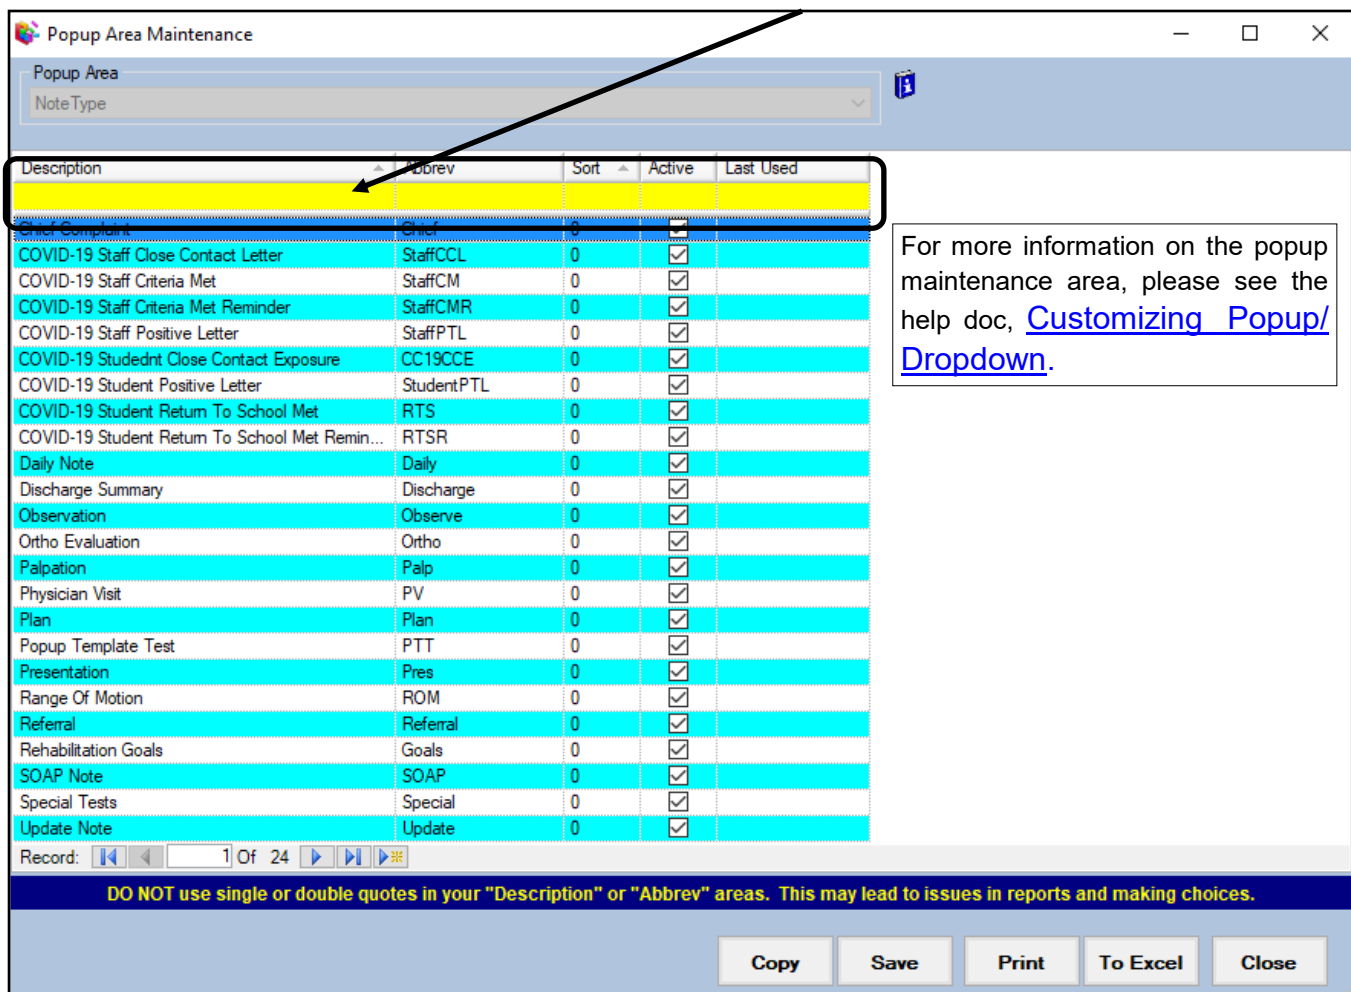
Popup Area Maintenance

Popup Area

NoteType

| Description | Abbrev | Sort | Active | Last Used |
|---|---|---|---|---|
| | | | | |
| Chief Complaint | Chief | 0 | | |
| COVID-19 Staff Close Contact Letter | StaffCCL | 0 | | |
| COVID-19 Staff Criteria Met | StaffCM | 0 | | |
| COVID-19 Staff Criteria Met Reminder | StaffCMR | 0 | | |
| COVID-19 Staff Positive Letter | StaffPTL | 0 | | |
| COVID-19 Studednt Close Contact Exposure | CC19CCE | 0 | | |
| COVID-19 Student Positive Letter | StudentPTL | 0 | | |
| COVID-19 Student Return To School Met | RTS | 0 | | |
| COVID-19 Student Return To School Met Remin... | RTSR | 0 | | |
| Daily Note | Daily | 0 | | |
| Discharge Summary | Discharge | 0 | | |
| Observation | Observe | 0 | | |
| Ortho Evaluation | Ortho | 0 | | |
| Palpation | Palp | 0 | | |
| Physician Visit | PV | 0 | | |
| Plan | Plan | 0 | | |
| Popup Template Test | PTT | 0 | | |
| Presentation | Pres | 0 | | |
| Range Of Motion | ROM | 0 | | |
| Referral | Referral | 0 | | |
| Rehabilitation Goals | Goals | 0 | | |
| SOAP Note | SOAP | 0 | | |
| Special Tests | Special | 0 | | |
| Update Note | Update | 0 | | |

Record: 1 Of 24

For more information on the popup maintenance area, please see the help doc, Customizing Popup/ Dropdown.

DO NOT use single or double quotes in your "Description" or "Abbrev" areas. This may lead to issues in reports and making choices.

Copy Save Print To Excel Close